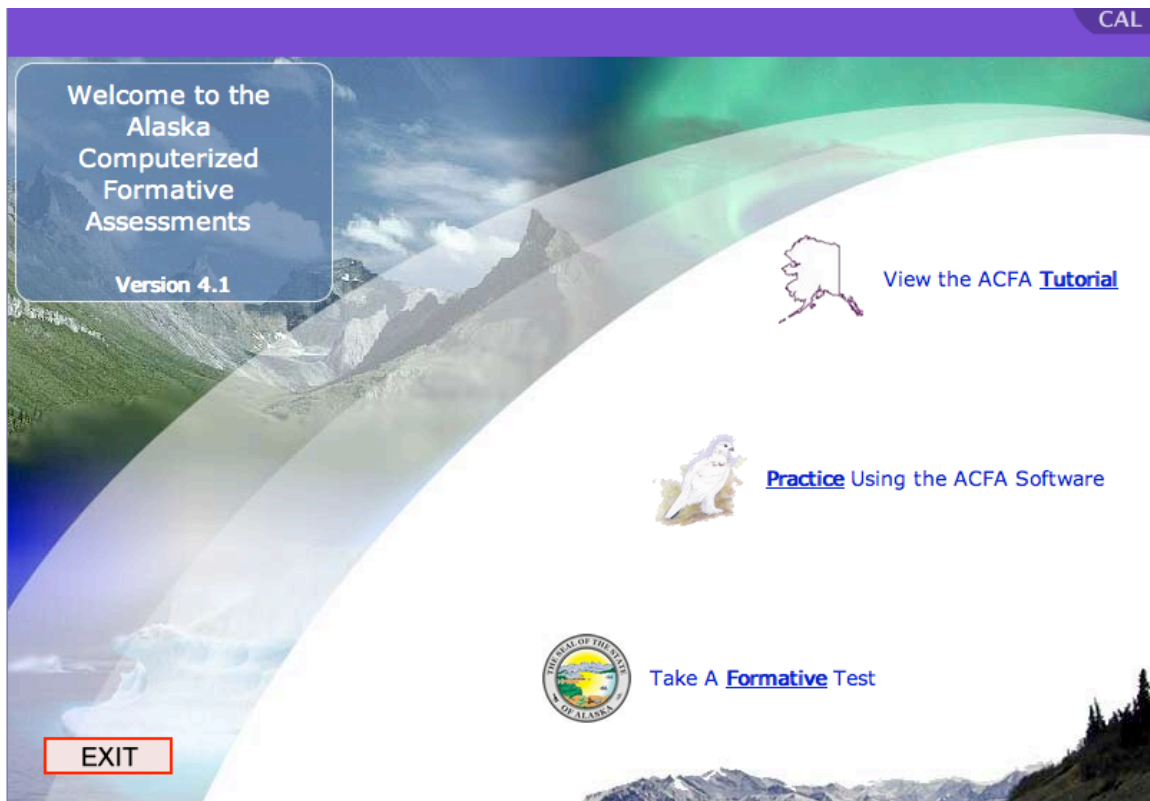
CAL

Welcome to the Alaska Computerized Formative Assessments

Version 4.1

View the ACFA **Tutorial**

**Practice** Using the ACFA Software

THE SEAL OF THE STATE OF ALASKA

Take A **Formative** Test

EXIT